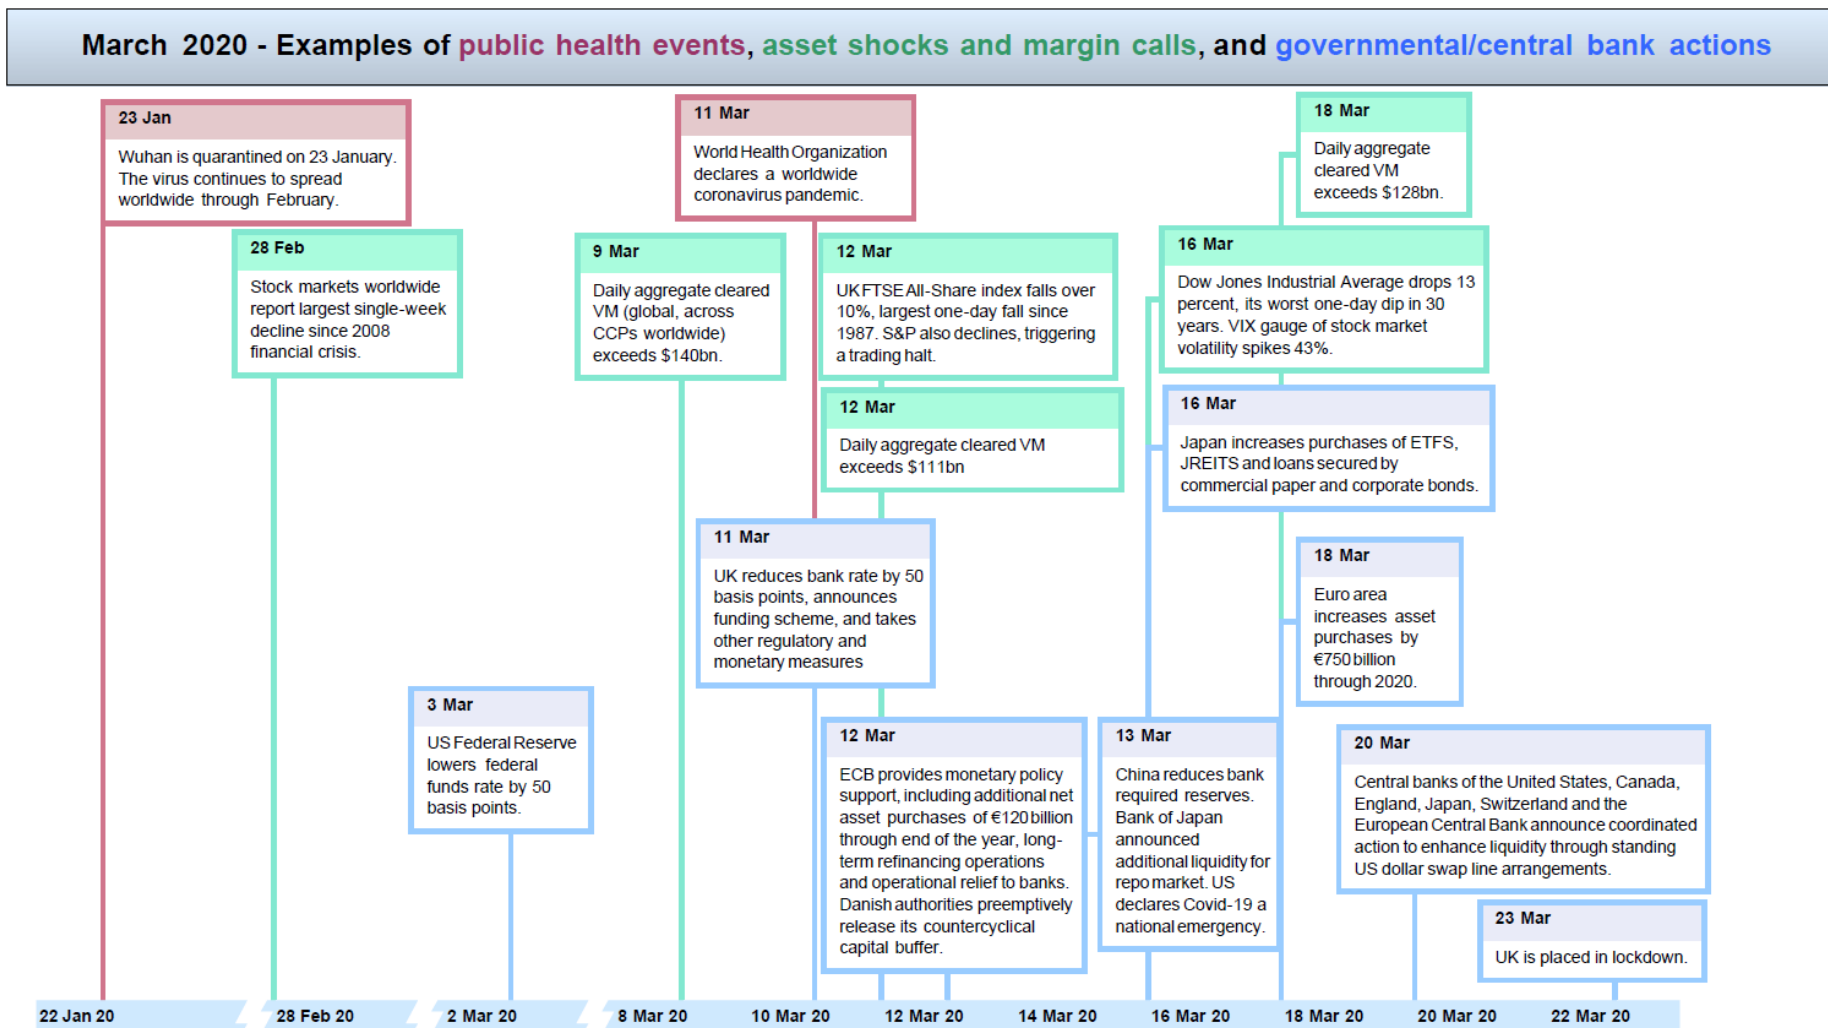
March 2020 - Examples of public health events, asset shocks and margin calls, and governmental/central bank actions

23 Jan

Wuhan is quarantined on 23 January. The virus continues to spread worldwide through February.

11 Mar

World Health Organization declares a worldwide coronavirus pandemic.

18 Mar

Daily aggregate cleared VM exceeds \$128bn.

28 Feb

Stock markets worldwide report largest single-week decline since 2008 financial crisis.

9 Mar

Daily aggregate cleared VM (global, across CCPs worldwide) exceeds \$140bn.

12 Mar

UK FTSE All-Share index falls over 10%, largest one-day fall since 1987. S&P also declines, triggering a trading halt.

16 Mar

Dow Jones Industrial Average drops 13 percent, its worst one-day dip in 30 years. VIX gauge of stock market volatility spikes 43%.

12 Mar

Daily aggregate cleared VM exceeds \$111bn

16 Mar

Japan increases purchases of ETFS, JREITS and loans secured by commercial paper and corporate bonds.

11 Mar

UK reduces bank rate by 50 basis points, announces funding scheme, and takes other regulatory and monetary measures

18 Mar

Euro area increases asset purchases by €750 billion through 2020.

3 Mar

US Federal Reserve lowers federal funds rate by 50 basis points.

12 Mar

ECB provides monetary policy support, including additional net asset purchases of €120 billion through end of the year, long-term refinancing operations and operational relief to banks. Danish authorities preemptively release its countercyclical capital buffer.

13 Mar

China reduces bank required reserves. Bank of Japan announced additional liquidity for repo market. US declares Covid-19 a national emergency.

20 Mar

Central banks of the United States, Canada, England, Japan, Switzerland and the European Central Bank announce coordinated action to enhance liquidity through standing US dollar swap line arrangements.

23 Mar

UK is placed in lockdown.

22 Jan 20 | 28 Feb 20 | 2 Mar 20 | 8 Mar 20 | 10 Mar 20 | 12 Mar 20 | 14 Mar 20 | 16 Mar 20 | 18 Mar 20 | 20 Mar 20 | 22 Mar 20